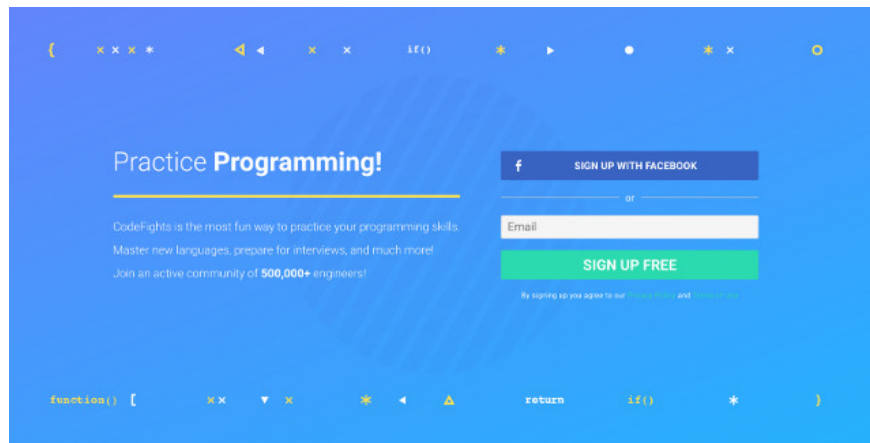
{ if()

Practice **Programming!**

CodeFights is the most fun way to practice your programming skills. Master new languages, prepare for interviews, and much more! Join an active community of **500,000+** engineers!

f SIGN UP WITH FACEBOOK

or

Email

SIGN UP FREE

By signing up you agree to our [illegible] and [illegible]

function() [ return if() }